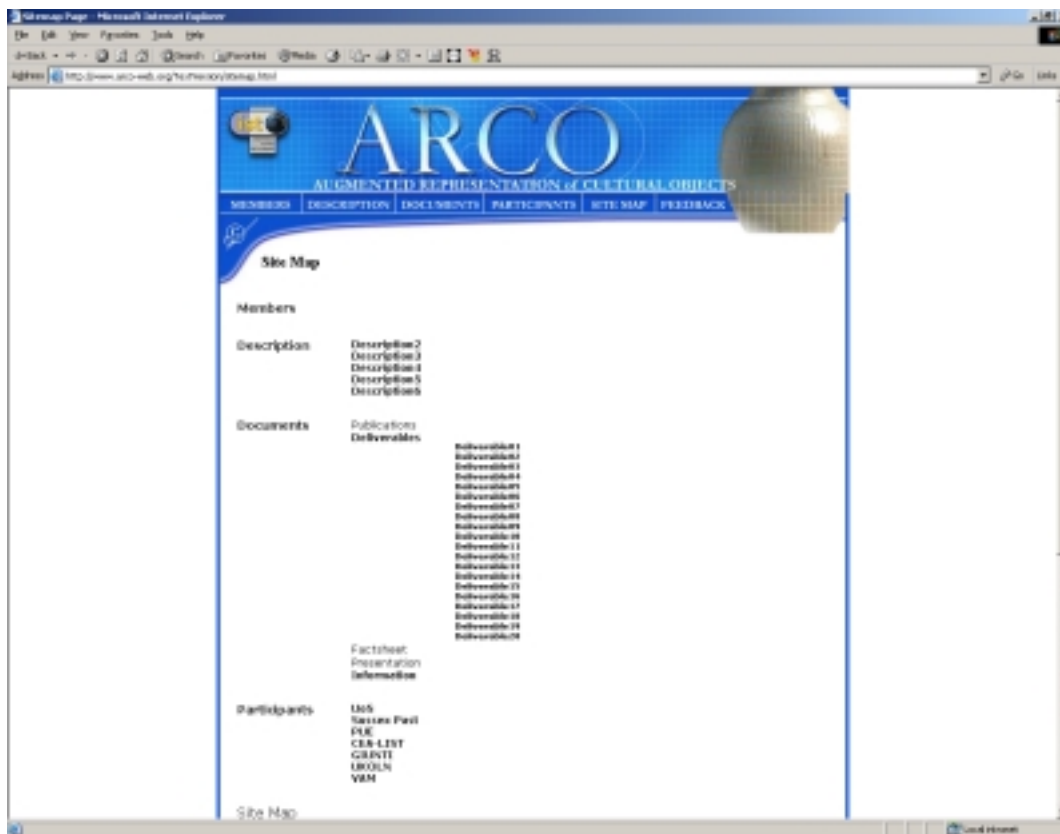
Sitemap Page - Microsoft Internet Explorer

File Edit View Favorites Tools Help

Back Search Favorites Media

Address http://www.arco-web.org/TextVersion/sitemap.html

Go Links

ARCO

AUGMENTED REPRESENTATION of CULTURAL OBJECTS

MEMBERS DESCRIPTION DOCUMENTS PARTICIPANTS SITE MAP FEEDBACK

Site Map

Members

Description

Description2
Description3
Description4
Description5
Description6

Documents

Publications
Deliverables

Deliverable01
Deliverable02
Deliverable03
Deliverable04
Deliverable05
Deliverable06
Deliverable07
Deliverable08
Deliverable09
Deliverable10
Deliverable11
Deliverable12
Deliverable13
Deliverable14
Deliverable15
Deliverable16
Deliverable17
Deliverable18
Deliverable19
Deliverable20

Factsheet
Presentation
Information

Participants

UoS
Sussex Past
PUE
CEA-LIST
GIUNTI
UKOLN
V&A

Site Map

Local intranet